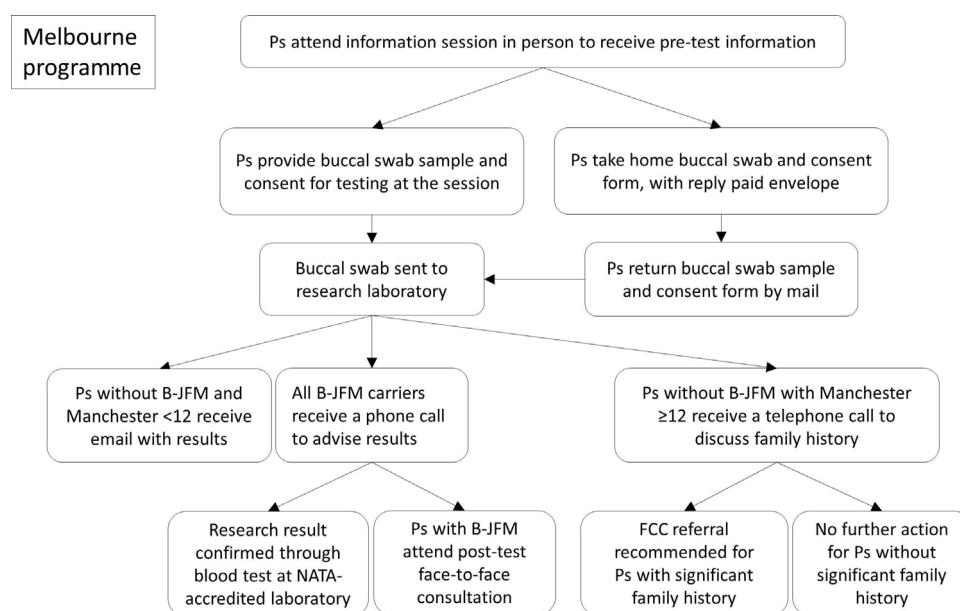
Melbourne programme

Ps attend information session in person to receive pre-test information

Ps provide buccal swab sample and consent for testing at the session

Ps take home buccal swab and consent form, with reply paid envelope

Buccal swab sent to research laboratory

Ps return buccal swab sample and consent form by mail

Ps without B-JFM and Manchester <12 receive email with results

All B-JFM carriers receive a phone call to advise results

Ps without B-JFM with Manchester ≥12 receive a telephone call to discuss family history

Research result confirmed through blood test at NATA-accredited laboratory

Ps with B-JFM attend post-test face-to-face consultation

FCC referral recommended for Ps with significant family history

No further action for Ps without significant family history